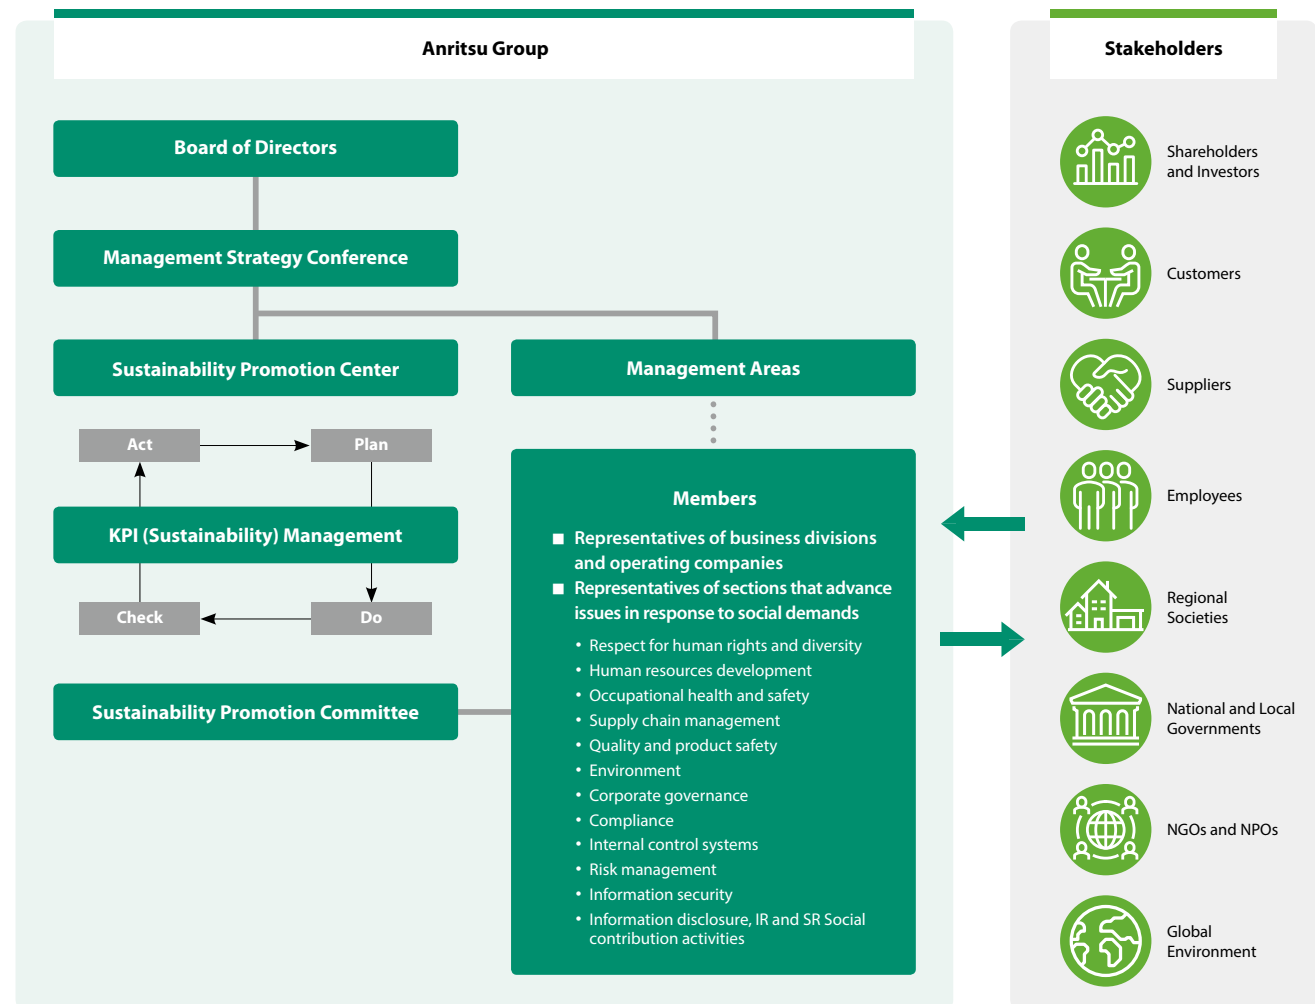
Anritsu Group

Board of Directors

Management Strategy Conference

Sustainability Promotion Center

Management Areas

Act

Plan

KPI (Sustainability) Management

Check

Do

Sustainability Promotion Committee

Members

■ Representatives of business divisions and operating companies
■ Representatives of sections that advance issues in response to social demands

• Respect for human rights and diversity
• Human resources development
• Occupational health and safety
• Supply chain management
• Quality and product safety
• Environment
• Corporate governance
• Compliance
• Internal control systems
• Risk management
• Information security
• Information disclosure, IR and SR Social contribution activities

Stakeholders

Shareholders and Investors

Customers

Suppliers

Employees

Regional Societies

National and Local Governments

NGOs and NPOs

Global Environment